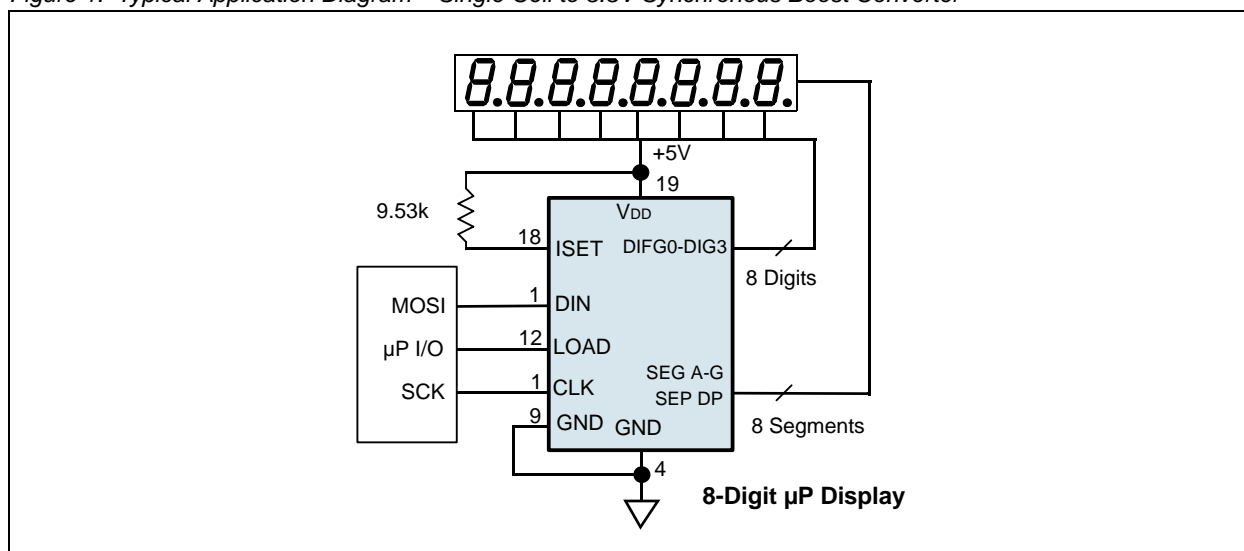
Figure 1: Typical Application Diagram – Single Cell to 3.3V Synchronous Boost Converter

8.8.8.8.8.8.8.8.

+5V

19

VDD

9.53k

18

ISET

DIFG0-DIG3

8 Digits

MOSI

1

DIN

µP I/O

12

LOAD

SCK

1

CLK

SEG A-G

SEP DP

9

GND

GND

8 Segments

4

8-Digit µP Display